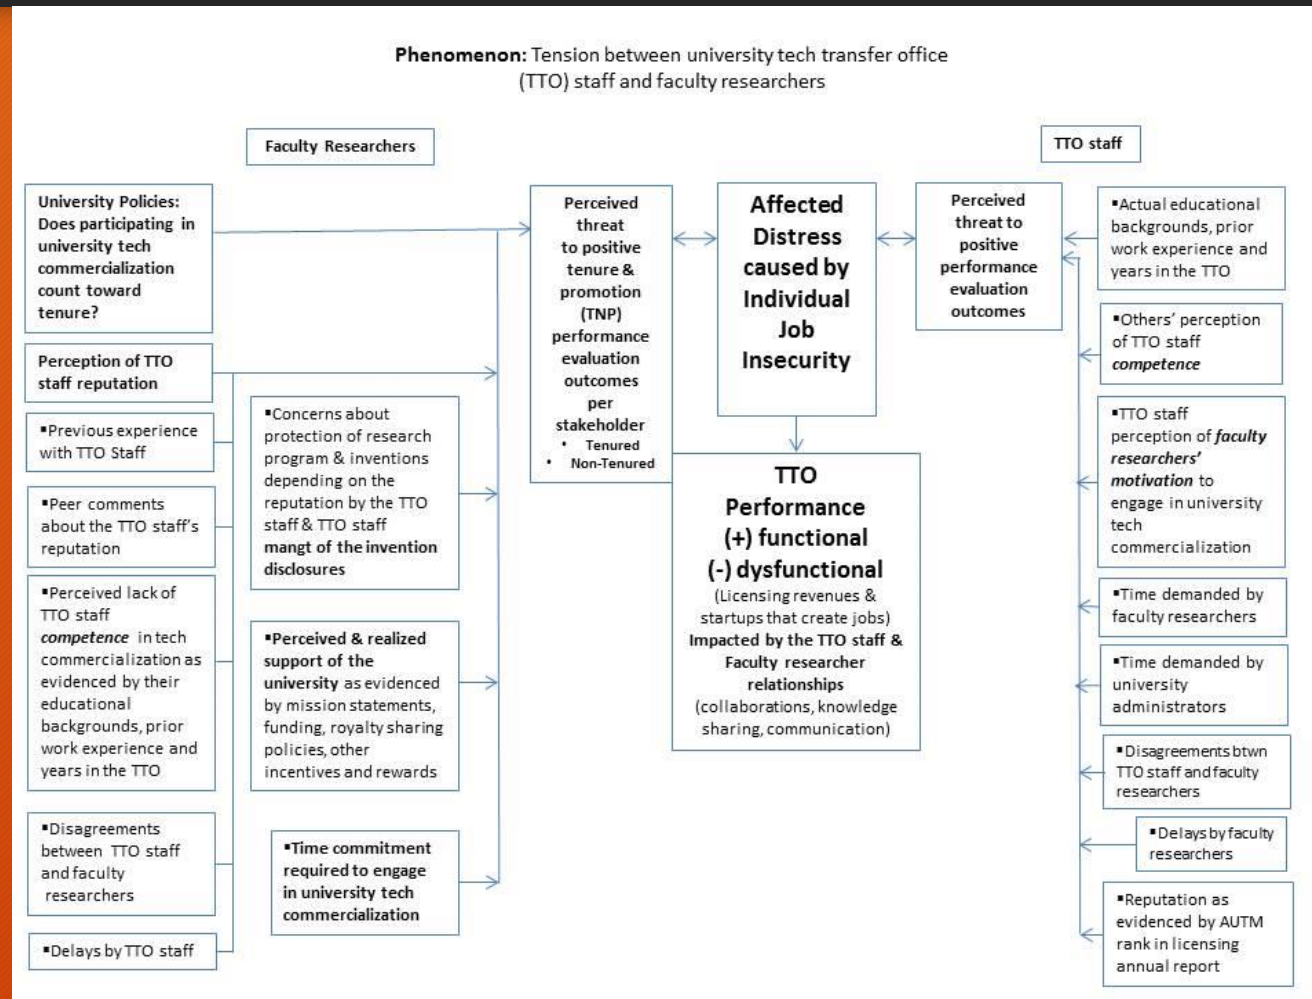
**Phenomenon:** Tension between university tech transfer office (TTO) staff and faculty researchers

Faculty Researchers

TTO staff

University Policies: Does participating in university tech commercialization count toward tenure?

Perception of TTO staff reputation

▪Previous experience with TTO Staff

▪Peer comments about the TTO staff's reputation

▪Perceived lack of TTO staff *competence* in tech commercialization as evidenced by their educational backgrounds, prior work experience and years in the TTO

▪Disagreements between TTO staff and faculty researchers

▪Delays by TTO staff

▪Concerns about protection of research program & inventions depending on the reputation by the TTO staff & TTO staff **mangt of the invention disclosures**

▪**Perceived & realized support of the university** as evidenced by mission statements, funding, royalty sharing policies, other incentives and rewards

▪**Time commitment required to engage in university tech commercialization**

Perceived threat to positive tenure & promotion (TNP) performance evaluation outcomes per stakeholder
• Tenured
• Non-Tenured

**Affected Distress caused by Individual Job Insecurity**

Perceived threat to positive performance evaluation outcomes

**TTO Performance (+) functional (-) dysfunctional**
(Licensing revenues & startups that create jobs)
**Impacted by the TTO staff & Faculty researcher relationships**
(collaborations, knowledge sharing, communication)

▪Actual educational backgrounds, prior work experience and years in the TTO

▪Others' perception of TTO staff *competence*

▪TTO staff perception of *faculty researchers' motivation* to engage in university tech commercialization

▪Time demanded by faculty researchers

▪Time demanded by university administrators

▪Disagreements btwn TTO staff and faculty researchers

▪Delays by faculty researchers

▪Reputation as evidenced by AUTM rank in licensing annual report